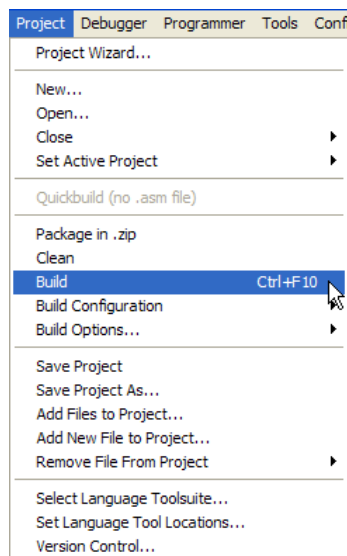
Project Debugger Programmer Tools Conf

Project Wizard...

New...
Open...
Close
Set Active Project

Quickbuild (no .asm file)

Package in .zip
Clean
Build Ctrl+F10
Build Configuration
Build Options...

Save Project
Save Project As...
Add Files to Project...
Add New File to Project...
Remove File From Project

Select Language Toolsuite...
Set Language Tool Locations...
Version Control...